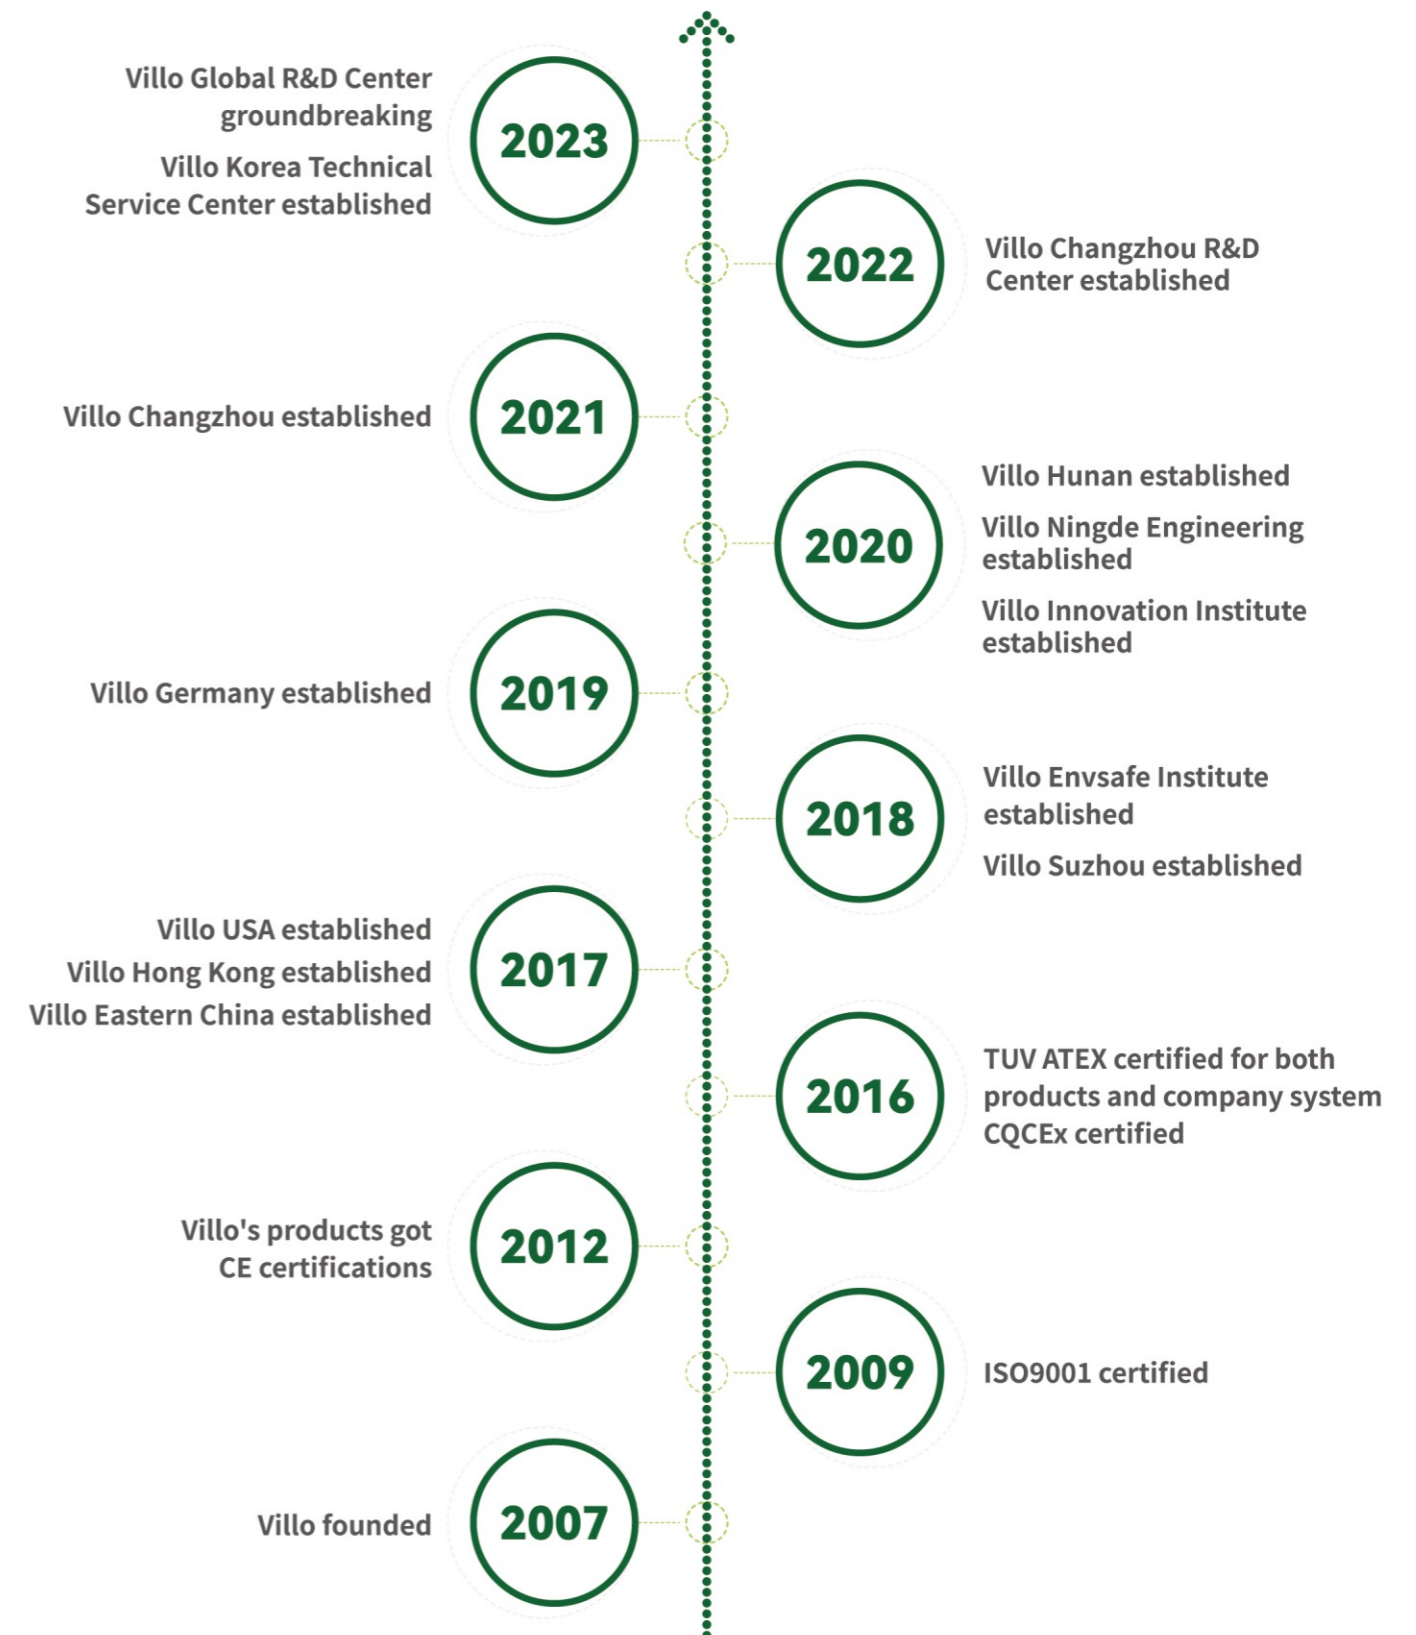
Villo Global R&D Center groundbreaking

Villo Korea Technical Service Center established

2023

2022

Villo Changzhou R&D Center established

Villo Changzhou established

2021

2020

Villo Hunan established

Villo Ningde Engineering established

Villo Innovation Institute established

Villo Germany established

2019

2018

Villo Envsafe Institute established

Villo Suzhou established

Villo USA established

Villo Hong Kong established

Villo Eastern China established

2017

2016

TUV ATEX certified for both products and company system

CQCEx certified

Villo's products got CE certifications

2012

2009

ISO9001 certified

Villo founded

2007